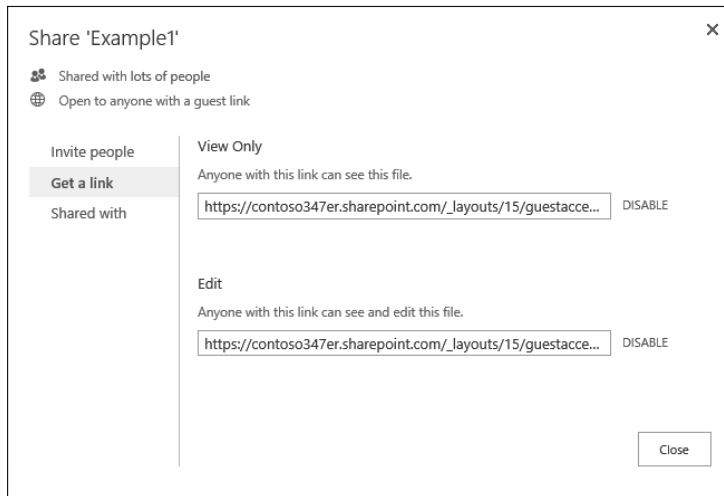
Share 'Example1'

×

Shared with lots of people

Open to anyone with a guest link

Invite people

Get a link

Shared with

View Only

Anyone with this link can see this file.

https://contoso347er.sharepoint.com/_layouts/15/guestacce...

DISABLE

Edit

Anyone with this link can see and edit this file.

https://contoso347er.sharepoint.com/_layouts/15/guestacce...

DISABLE

Close